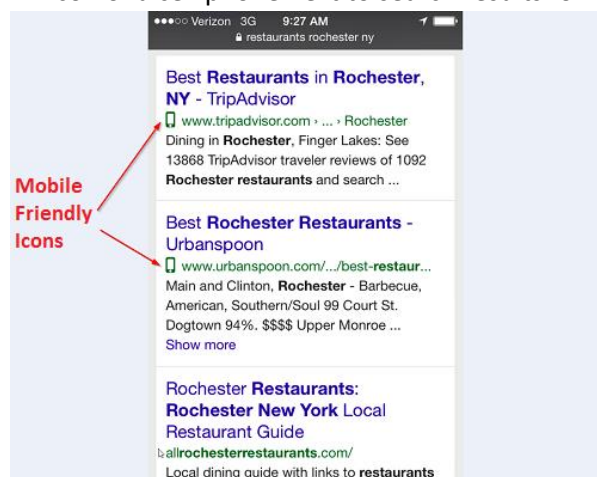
●●●○○ Verizon 3G 9:27 AM
restaurants rochester ny

Best Restaurants in Rochester, NY - TripAdvisor
www.tripadvisor.com › ... › Rochester
Dining in Rochester, Finger Lakes: See 13868 TripAdvisor traveler reviews of 1092 Rochester restaurants and search ...

Mobile Friendly Icons

Best Rochester Restaurants - Urbanspoon
www.urbanspoon.com/.../best-restaur...
Main and Clinton, Rochester - Barbecue, American, Southern/Soul 99 Court St. Dogtown 94%. $$$$ Upper Monroe ...
Show more

Rochester Restaurants: Rochester New York Local Restaurant Guide
allrochesterrestaurants.com/
Local dining guide with links to restaurants